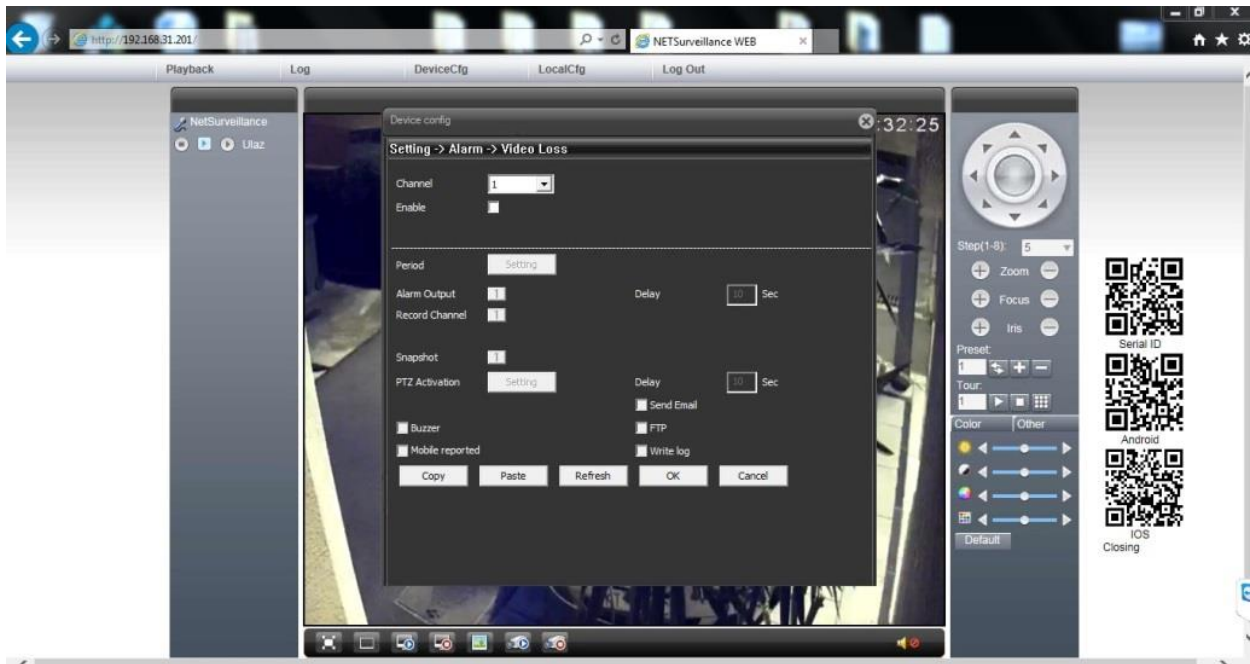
http://192.168.31.201/

NETSurveillance WEB

Playback Log DeviceCfg LocalCfg Log Out

NetSurveillance

Ulaz

Device config

:32:25

Setting -> Alarm -> Video Loss

Channel 1

Enable

Period Setting

Alarm Output 1 Delay 10 Sec

Record Channel 1

Snapshot 1

PTZ Activation Setting Delay 10 Sec

Send Email

Buzzer FTP

Mobile reported Write log

Copy Paste Refresh OK Cancel

Step(1-8): 5

Zoom

Focus

Iris

Preset:

1

Tour:

1

Color Other

Default

Serial ID

Android

IOS

Closing